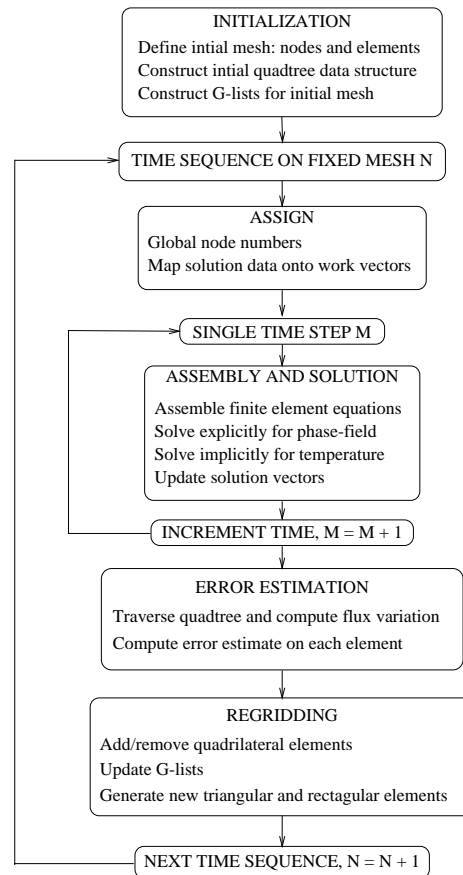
INITIALIZATION
Define intial mesh: nodes and elements
Construct intial quadtree data structure
Construct G-lists for initial mesh

TIME SEQUENCE ON FIXED MESH N

ASSIGN
Global node numbers
Map solution data onto work vectors

SINGLE TIME STEP M

ASSEMBLY AND SOLUTION
Assemble finite element equations
Solve explicitly for phase-field
Solve implicitly for temperature
Update solution vectors

INCREMENT TIME, M = M + 1

ERROR ESTIMATION
Traverse quadtree and compute flux variation
Compute error estimate on each element

REGRIDDING
Add/remove quadrilateral elements
Update G-lists
Generate new triangular and rectagular elements

NEXT TIME SEQUENCE, N = N + 1